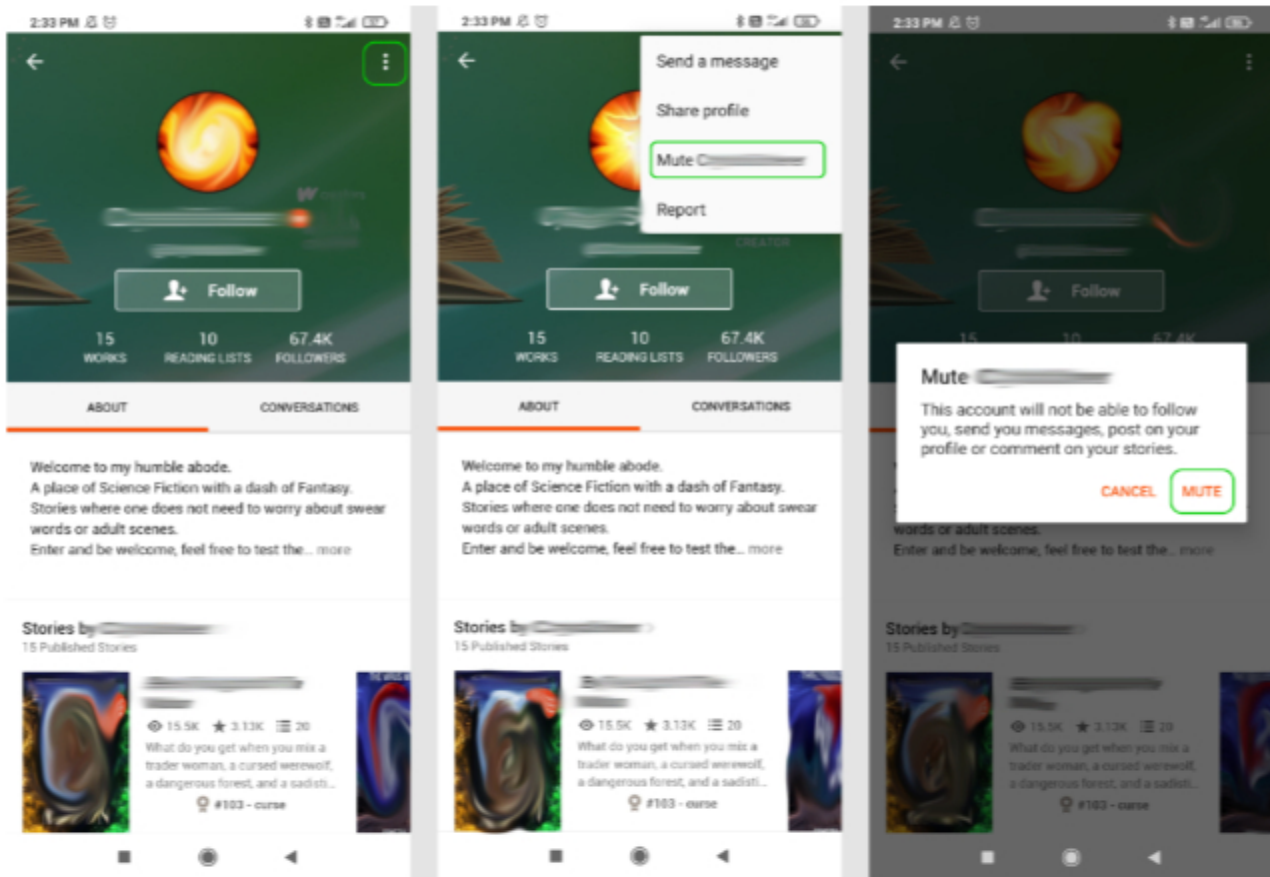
2:33 PM

Follow

15
WORKS

10
READING LISTS

67.4K
FOLLOWERS

ABOUT

CONVERSATIONS

Welcome to my humble abode.
A place of Science Fiction with a dash of Fantasy.
Stories where one does not need to worry about swear words or adult scenes.
Enter and be welcome, feel free to test the... more

Stories by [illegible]
15 Published Stories

15.5K 3.13K 20
What do you get when you mix a trader woman, a cursed werewolf, a dangerous forest, and a sadisti...
#103 - curse

2:33 PM

Send a message
Share profile
Mute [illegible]
Report

CREATOR

Follow

15
WORKS

10
READING LISTS

67.4K
FOLLOWERS

ABOUT

CONVERSATIONS

Welcome to my humble abode.
A place of Science Fiction with a dash of Fantasy.
Stories where one does not need to worry about swear words or adult scenes.
Enter and be welcome, feel free to test the... more

Stories by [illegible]
15 Published Stories

15.5K 3.13K 20
What do you get when you mix a trader woman, a cursed werewolf, a dangerous forest, and a sadisti...
#103 - curse

2:33 PM

Follow

15
10
67.4K

Mute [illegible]
This account will not be able to follow you, send you messages, post on your profile or comment on your stories.
CANCEL MUTE

words or adult scenes.
Enter and be welcome, feel free to test the... more

Stories by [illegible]
15 Published Stories

15.5K 3.13K 20
What do you get when you mix a trader woman, a cursed werewolf, a dangerous forest, and a sadisti...
#103 - curse